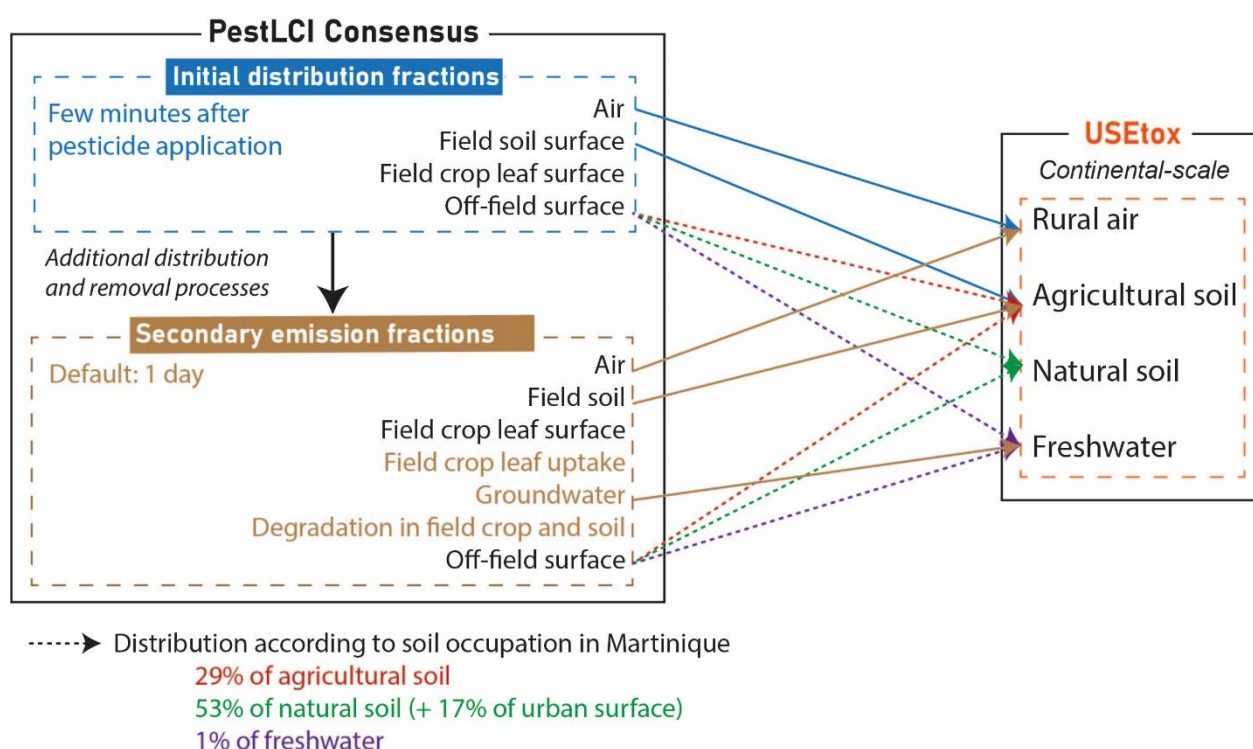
PestLCI Consensus

Initial distribution fractions

Few minutes after pesticide application

Air
Field soil surface
Field crop leaf surface
Off-field surface

Additional distribution and removal processes

Secondary emission fractions

Default: 1 day

Air
Field soil
Field crop leaf surface
Field crop leaf uptake
Groundwater
Degradation in field crop and soil
Off-field surface

USEtox

Continental-scale

Rural air
Agricultural soil
Natural soil
Freshwater

Distribution according to soil occupation in Martinique
29% of agricultural soil
53% of natural soil (+ 17% of urban surface)
1% of freshwater